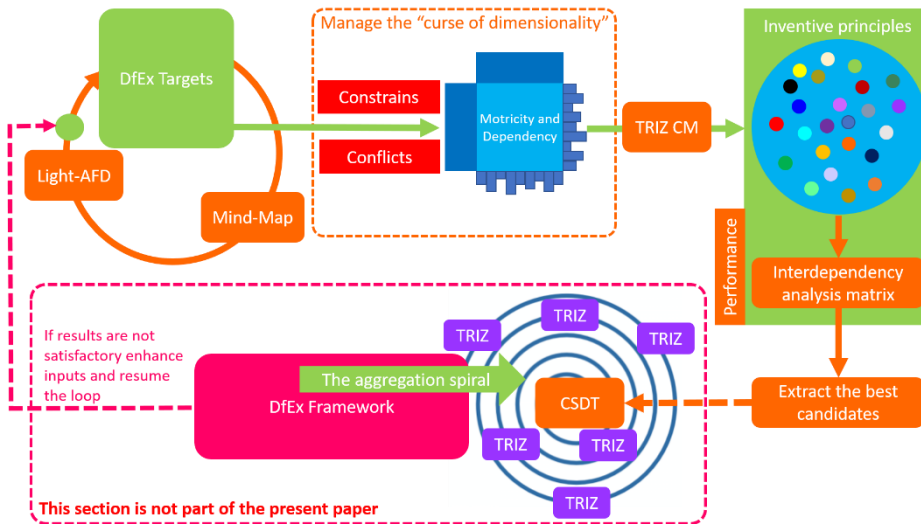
DfEx Targets

Light-AFD

Mind-Map

Manage the "curse of dimensionality"

Constrains

Conflicts

Motricity and Dependency

TRIZ CM

Inventive principles

Performance

Interdependency analysis matrix

Extract the best candidates

If results are not satisfactory enhance inputs and resume the loop

DfEx Framework

The aggregation spiral

TRIZ

TRIZ

TRIZ

CSDT

TRIZ

TRIZ

TRIZ

This section is not part of the present paper